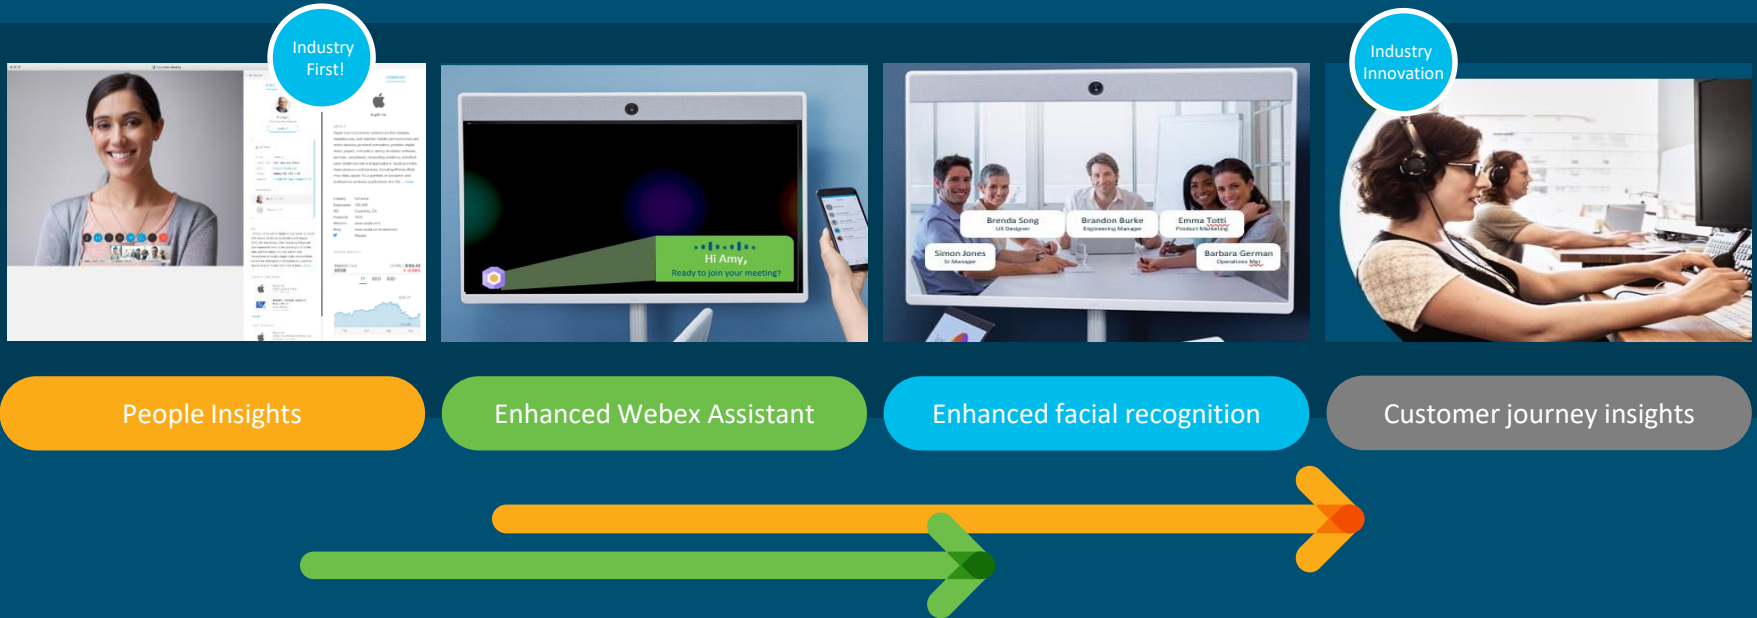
Industry First!

Hi Amy,
Ready to join your meeting?

Brenda Song
UX Designer

Brandon Burke
Engineering Manager

Emma Totti
Product Marketing

Simon Jones
Sr Manager

Barbara German
Operations Mgr

Industry Innovation

People Insights

Enhanced Webex Assistant

Enhanced facial recognition

Customer journey insights